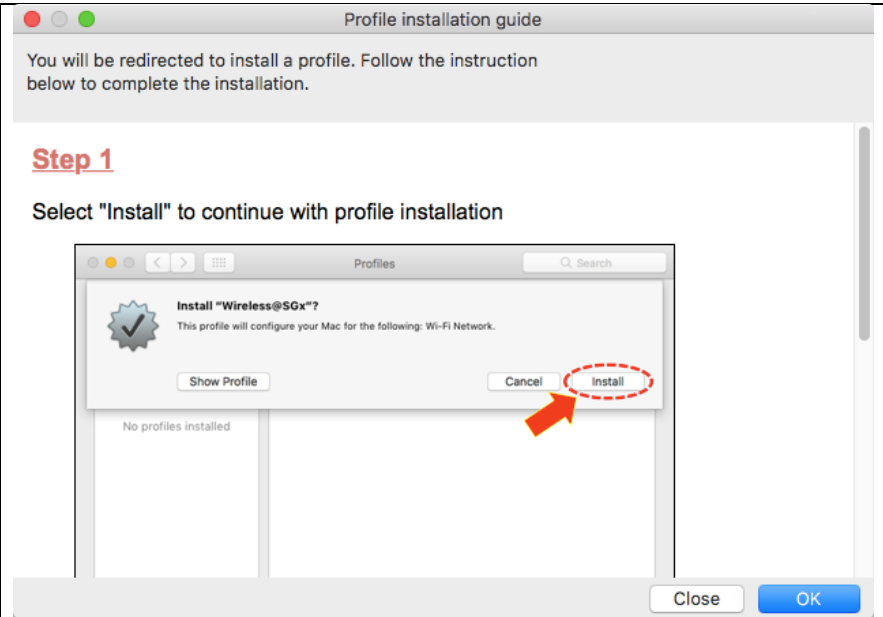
Profile installation guide

You will be redirected to install a profile. Follow the instruction below to complete the installation.

Step 1

Select "Install" to continue with profile installation

Profiles

Search

Install “Wireless@SGx”?

This profile will configure your Mac for the following: Wi-Fi Network.

Show Profile

Cancel

Install

No profiles installed

Close

OK